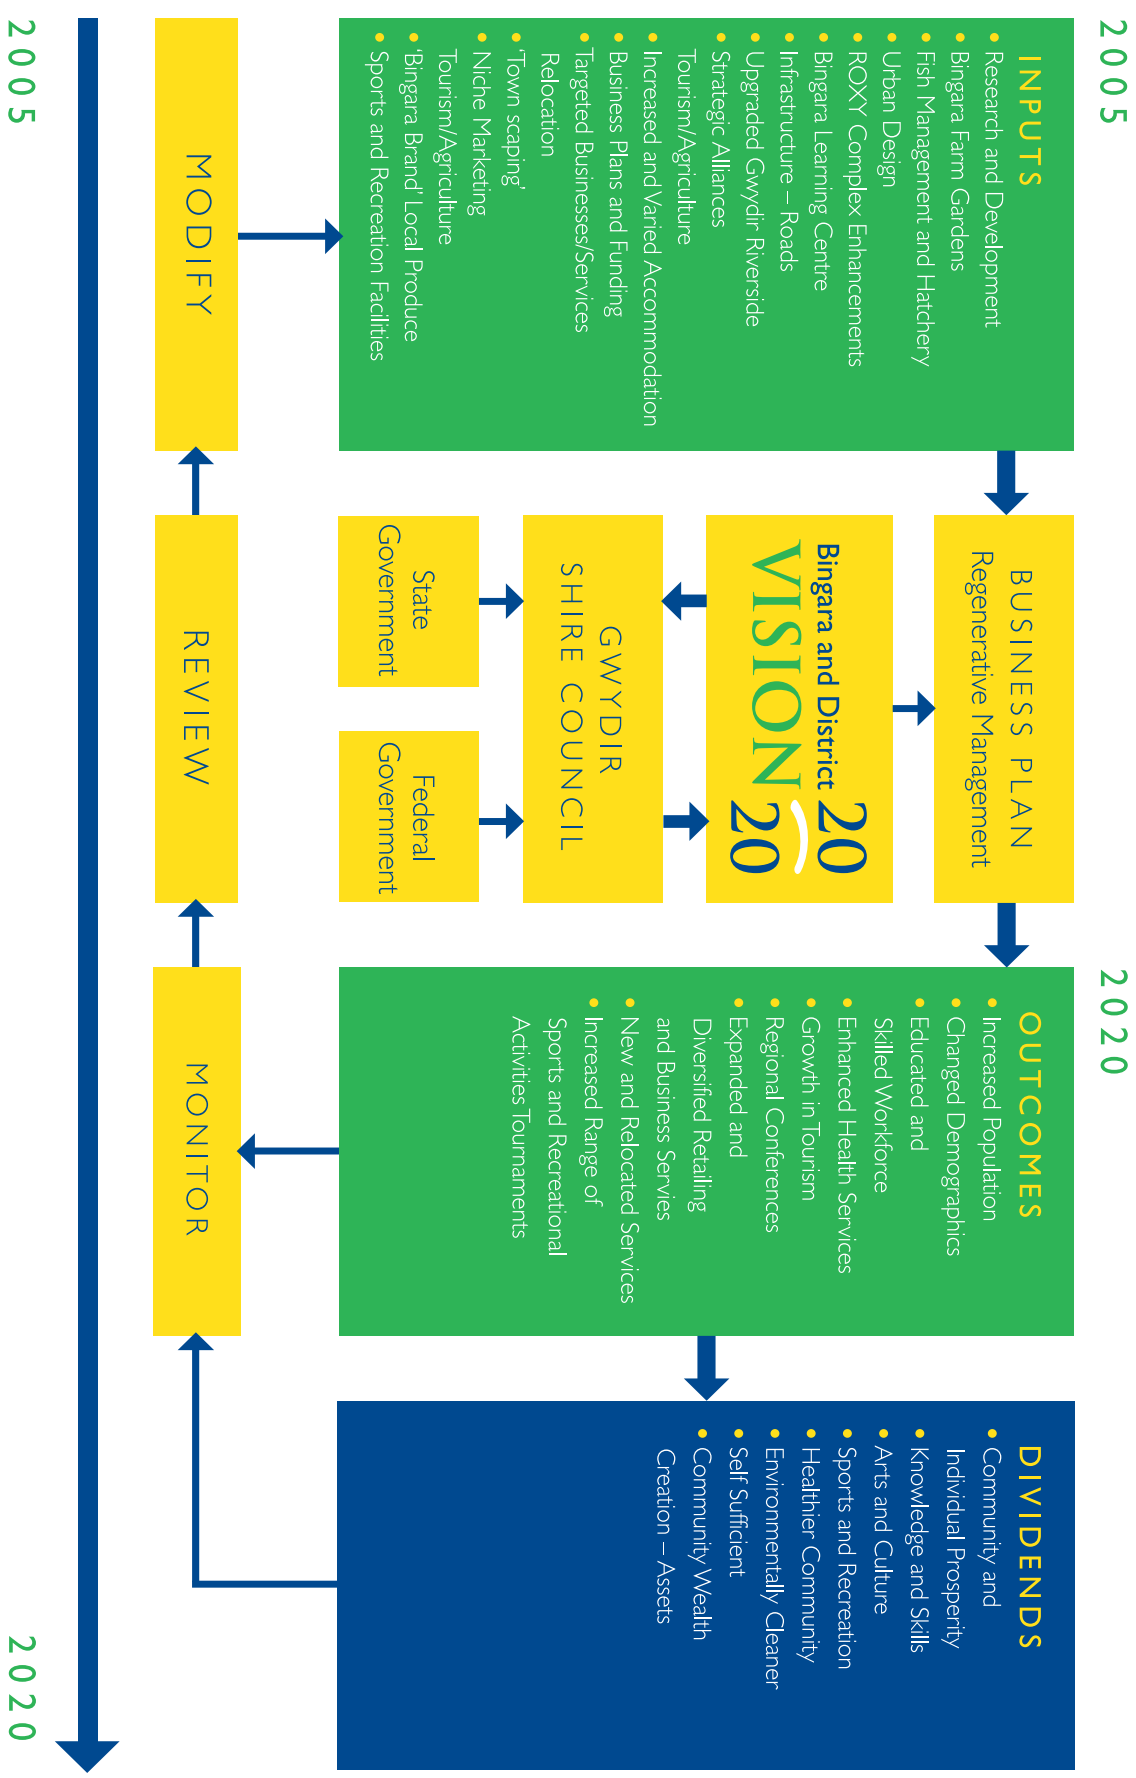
2005

INPUTS
• Research and Development
• Bingara Farm Gardens
• Fish Management and Hatchery
• Urban Design
• ROXY Complex Enhancements
• Bingara Learning Centre
• Infrastructure – Roads
• Upgraded Gwydir Riverside
• Strategic Alliances Tourism/Agriculture
• Increased and Varied Accommodation
• Business Plans and Funding
• Targeted Businesses/Services Relocation
• 'Town scaping'
• Niche Marketing Tourism/Agriculture
• 'Bingara Brand' Local Produce
• Sports and Recreation Facilities

MODIFY

BUSINESS PLAN
Regenerative Management

Bingara and District
VISION 20 20

GWYDIR SHIRE COUNCIL

State Government

Federal Government

REVIEW

2020

OUTCOMES
• Increased Population
• Changed Demographics
• Educated and Skilled Workforce
• Enhanced Health Services
• Growth in Tourism
• Regional Conferences
• Expanded and Diversified Retailing and Business Servies
• New and Relocated Services
• Increased Range of Sports and Recreational Activities Tournaments

MONITOR

DIVIDENDS
• Community and Individual Prosperity
• Knowledge and Skills
• Arts and Culture
• Sports and Recreation
• Healthier Community
• Environmentally Cleaner
• Self Sufficient
• Community Wealth Creation – Assets

2005

2020